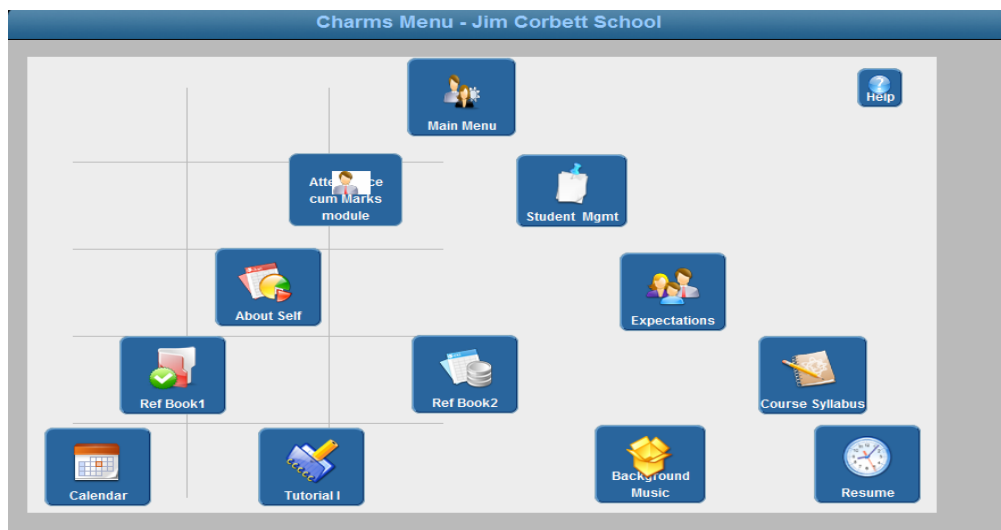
Charms Menu - Jim Corbett School

Main Menu

Help

Atte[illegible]ce cum Marks module

Student Mgmt

About Self

Expectations

Ref Book1

Ref Book2

Course Syllabus

Calendar

Tutorial I

Background Music

Resume